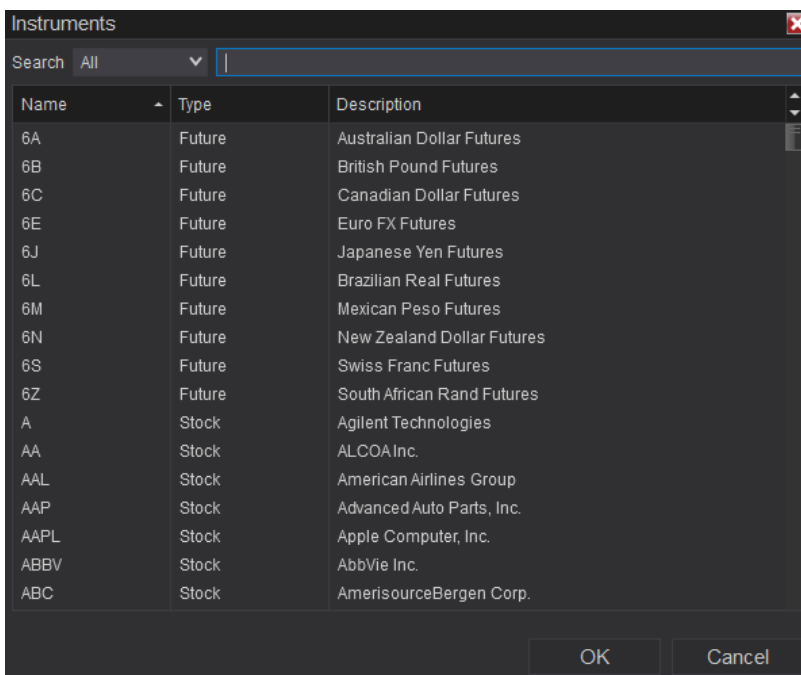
Instruments

Search All

| Name | Type | Description |
|---|---|---|
| 6A | Future | Australian Dollar Futures |
| 6B | Future | British Pound Futures |
| 6C | Future | Canadian Dollar Futures |
| 6E | Future | Euro FX Futures |
| 6J | Future | Japanese Yen Futures |
| 6L | Future | Brazilian Real Futures |
| 6M | Future | Mexican Peso Futures |
| 6N | Future | New Zealand Dollar Futures |
| 6S | Future | Swiss Franc Futures |
| 6Z | Future | South African Rand Futures |
| A | Stock | Agilent Technologies |
| AA | Stock | ALCOA Inc. |
| AAL | Stock | American Airlines Group |
| AAP | Stock | Advanced Auto Parts, Inc. |
| AAPL | Stock | Apple Computer, Inc. |
| ABBV | Stock | AbbVie Inc. |
| ABC | Stock | AmerisourceBergen Corp. |

OK Cancel